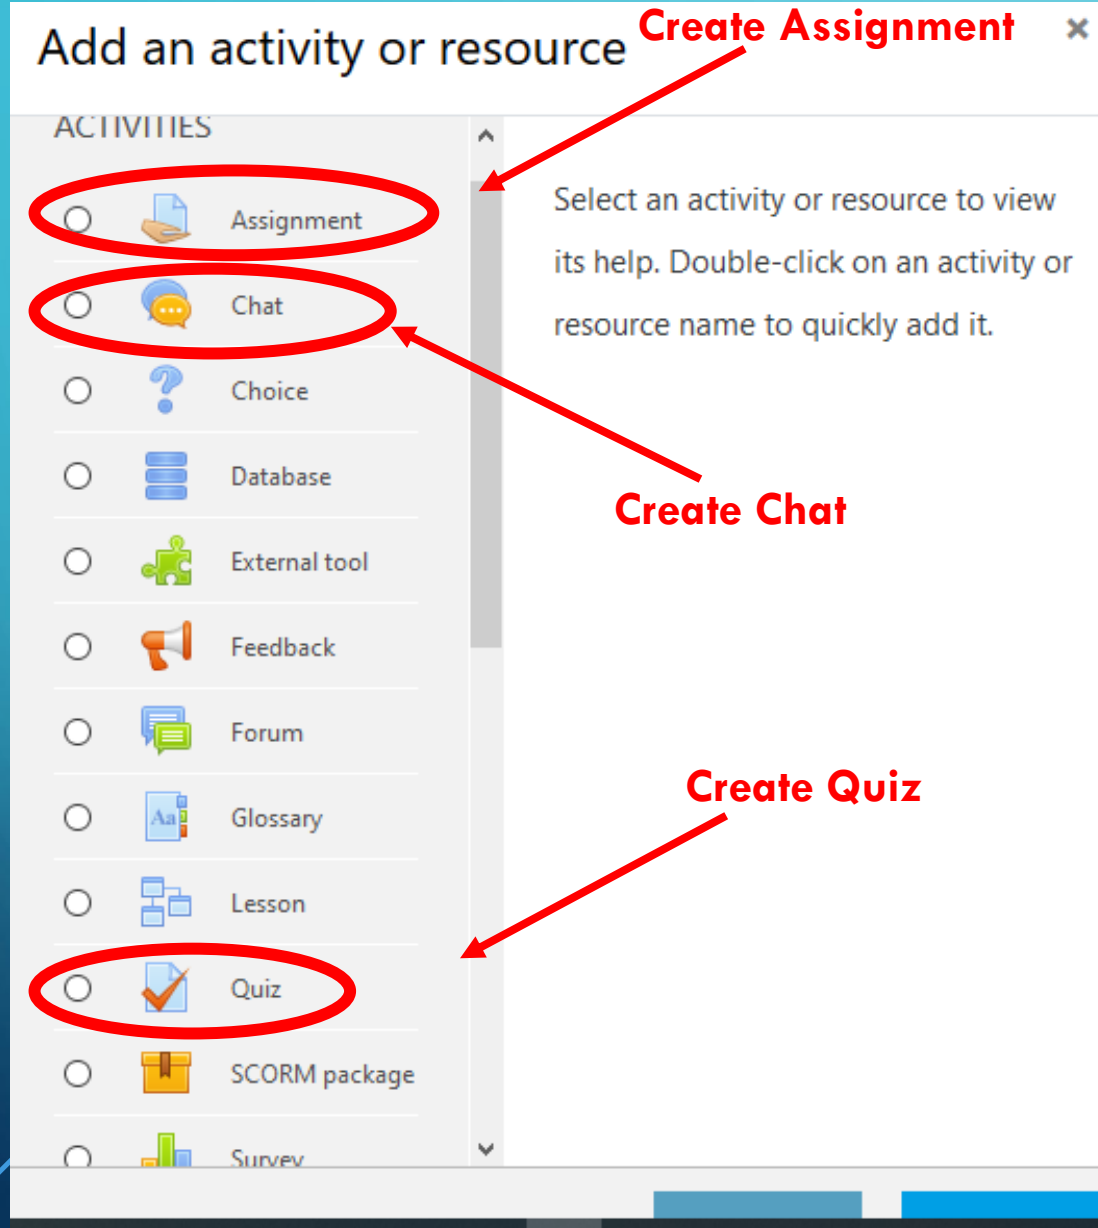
Add an activity or resource

Create Assignment

×

ACTIVITIES

Assignment

Chat

Choice

Database

External tool

Feedback

Forum

Glossary

Lesson

Quiz

SCORM package

Survey

Select an activity or resource to view its help. Double-click on an activity or resource name to quickly add it.

Create Chat

Create Quiz